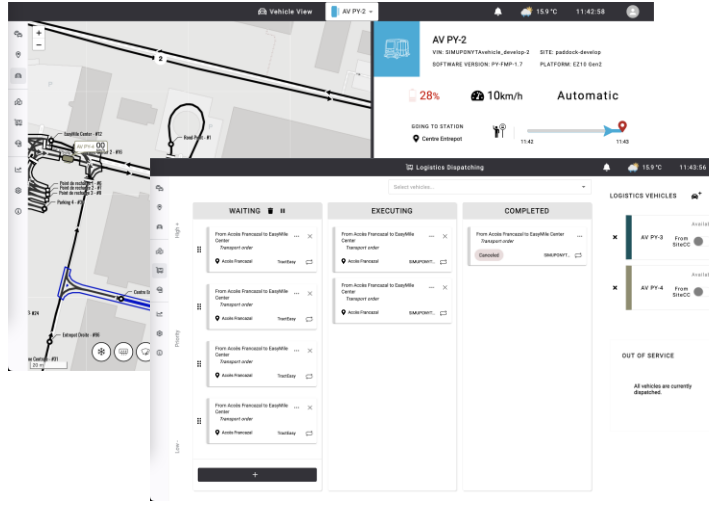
Vehicle View AV PY-2 15.9 °C 11:42:58

AV PY-2
VIN: SIMUPSNYTAvehicle_develop-2 SITE: paddock-develop
SOFTWARE VERSION: PY-FMP-1.7 PLATFORM: EZ10 Gen2

28% 10km/h Automatic

GOING TO STATION
Centre Entrepot
11:42 11:43

2
EasyMile Center - #12
AV PY-2 00
Road Point - #1
Parking 4 - #3
Entrepot Droite - #86
Centre Entrepot - #31
30 m

Logistics Dispatching 15.9 °C 11:43:56

Select vehicles...

High
Priority
Low

WAITING

From Accès Francazal to EasyMile Center
Transport order
Accès Francazal TranEasy

From Accès Francazal to EasyMile Center
Transport order
Accès Francazal TranEasy

From Accès Francazal to EasyMile Center
Transport order
Accès Francazal TranEasy

From Accès Francazal to EasyMile Center
Transport order
Accès Francazal TranEasy

+

EXECUTING

From Accès Francazal to EasyMile Center
Transport order
Accès Francazal SIMUPSNYT...

From Accès Francazal to EasyMile Center
Transport order
Accès Francazal SIMUPSNYT...

COMPLETED

From Accès Francazal to EasyMile Center
Transport order
Canceled SIMUPSNYT...

LOGISTICS VEHICLES
AV PY-3 From SiteCC Avail
AV PY-4 From SiteCC Avail

OUT OF SERVICE
All vehicles are currently dispatched.